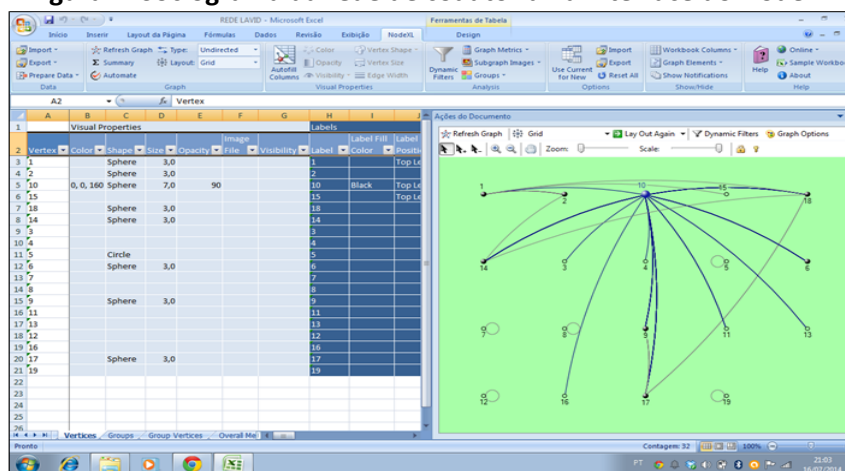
REDE LAVID - Microsoft Excel
Ferramentas de Tabela
Início Inserir Layout da Página Fórmulas Dados Revisão Exibição NodeXL Design
Import Export Prepare Data Data
Refresh Graph Summary Automate Type: Undirected Layout: Grid Graph
Autofill Columns Color Opacity Visibility Vertex Shape Vertex Size Edge Width Visual Properties
Dynamic Filters Graph Metrics Subgraph Images Groups Analysis
Use Current for New Import Export Reset All Options
Workbook Columns Graph Elements Show Notifications Show/Hide
Help Online Sample Workbook About Help
A2 Vertex

| | A | B | C | D | E | F | G | H | I | J |
|---|---|---|---|---|---|---|---|---|---|---|
| 1 | | Visual Properties | | | | | | Labels | | |
| 2 | Vertex | Color | Shape | Size | Opacity | Image File | Visibility | Label | Label Fill Color | Label Positi |
| 3 | 1 | | Sphere | 3,0 | | | | 1 | | Top Le |
| 4 | 2 | | Sphere | 3,0 | | | | 2 | | |
| 5 | 10 | 0, 0, 160 | Sphere | 7,0 | 90 | | | 10 | Black | Top Le |
| 6 | 15 | | | | | | | 15 | | Top Le |
| 7 | 18 | | Sphere | 3,0 | | | | 18 | | |
| 8 | 14 | | Sphere | 3,0 | | | | 14 | | |
| 9 | 3 | | | | | | | 3 | | |
| 10 | 4 | | | | | | | 4 | | |
| 11 | 5 | | Circle | | | | | 5 | | |
| 12 | 6 | | Sphere | 3,0 | | | | 6 | | |
| 13 | 7 | | | | | | | 7 | | |
| 14 | 8 | | | | | | | 8 | | |
| 15 | 9 | | Sphere | 3,0 | | | | 9 | | |
| 16 | 11 | | | | | | | 11 | | |
| 17 | 13 | | | | | | | 13 | | |
| 18 | 12 | | | | | | | 12 | | |
| 19 | 16 | | | | | | | 16 | | |
| 20 | 17 | | Sphere | 3,0 | | | | 17 | | |
| 21 | 19 | | | | | | | 19 | | |
| 22 | | | | | | | | | | |
| 23 | | | | | | | | | | |
| 24 | | | | | | | | | | |
| 25 | | | | | | | | | | |
| 26 | | | | | | | | | | |

Vertices Groups Group Vertices Overall Me
Ações do Documento
Refresh Graph Grid Lay Out Again Dynamic Filters Graph Options
Zoom: Scale:
1 2 10 15 18 14 3 4 5 6 7 8 9 11 13 12 16 17 19
Pronto
Contagem: 32 100%
PT 21:03 16/07/2014